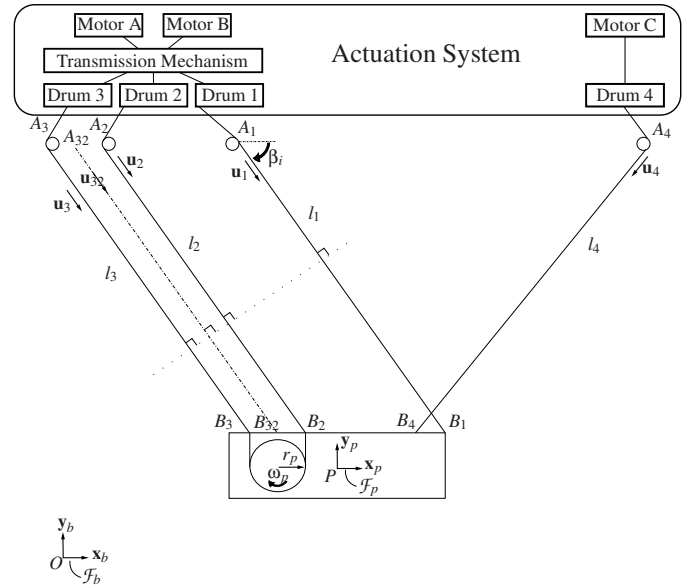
Motor A
Motor B
Motor C
Transmission Mechanism
Actuation System
Drum 3
Drum 2
Drum 1
Drum 4
$A_3$
$A_{32}$
$A_2$
$A_1$
$A_4$
$\beta_i$
$\mathbf{u}_2$
$\mathbf{u}_{32}$
$\mathbf{u}_1$
$\mathbf{u}_4$
$\mathbf{u}_3$
$l_1$
$l_2$
$l_3$
$l_4$
$B_3$
$B_{32}$
$B_2$
$B_4$
$B_1$
$r_p$
$\omega_p$
$\mathbf{y}_p$
$\mathbf{x}_p$
$P$
$\mathcal{F}_p$
$\mathbf{y}_b$
$\mathbf{x}_b$
$O$
$\mathcal{F}_b$